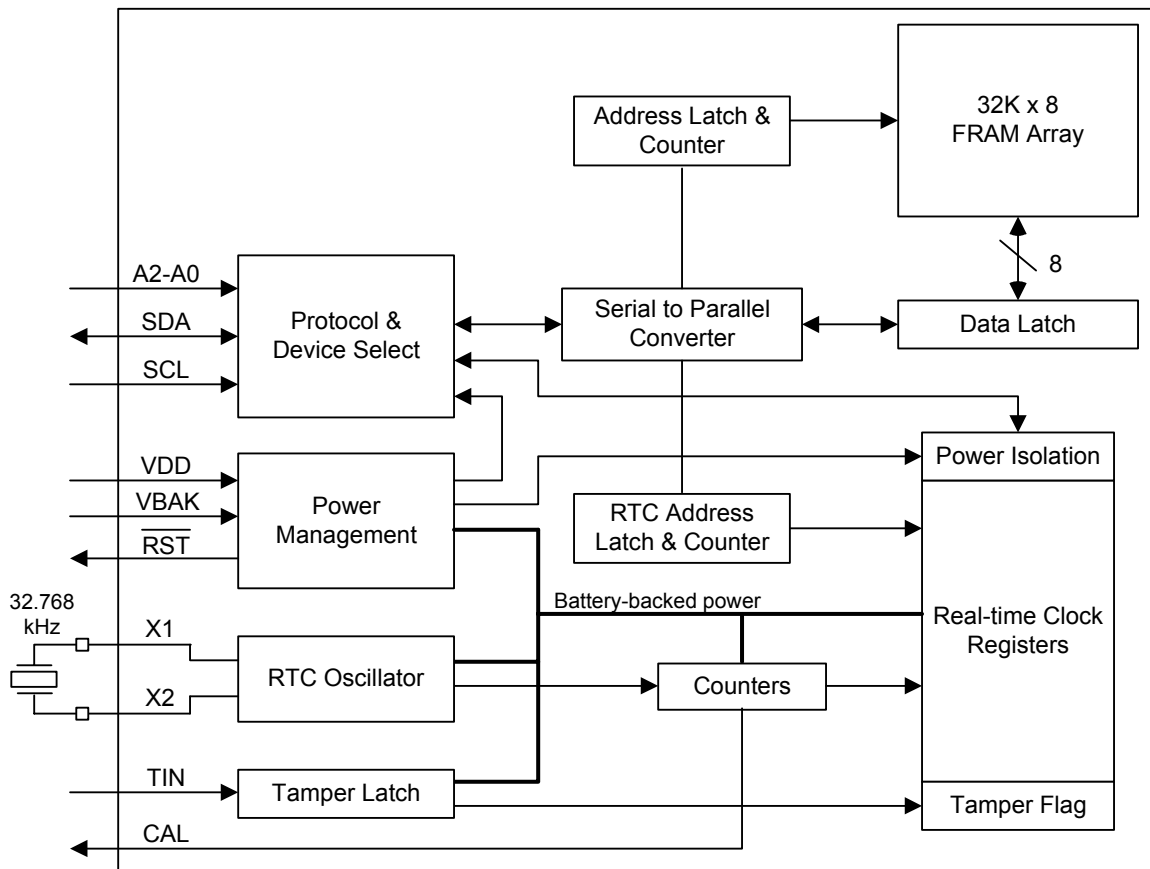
Address Latch & Counter

32K x 8 FRAM Array

8

A2-A0

SDA

SCL

Protocol & Device Select

Serial to Parallel Converter

Data Latch

VDD

VBAK

$\overline{RST}$

Power Management

Power Isolation

RTC Address Latch & Counter

32.768 kHz

Battery-backed power

Real-time Clock Registers

X1

X2

RTC Oscillator

Counters

TIN

Tamper Latch

Tamper Flag

CAL